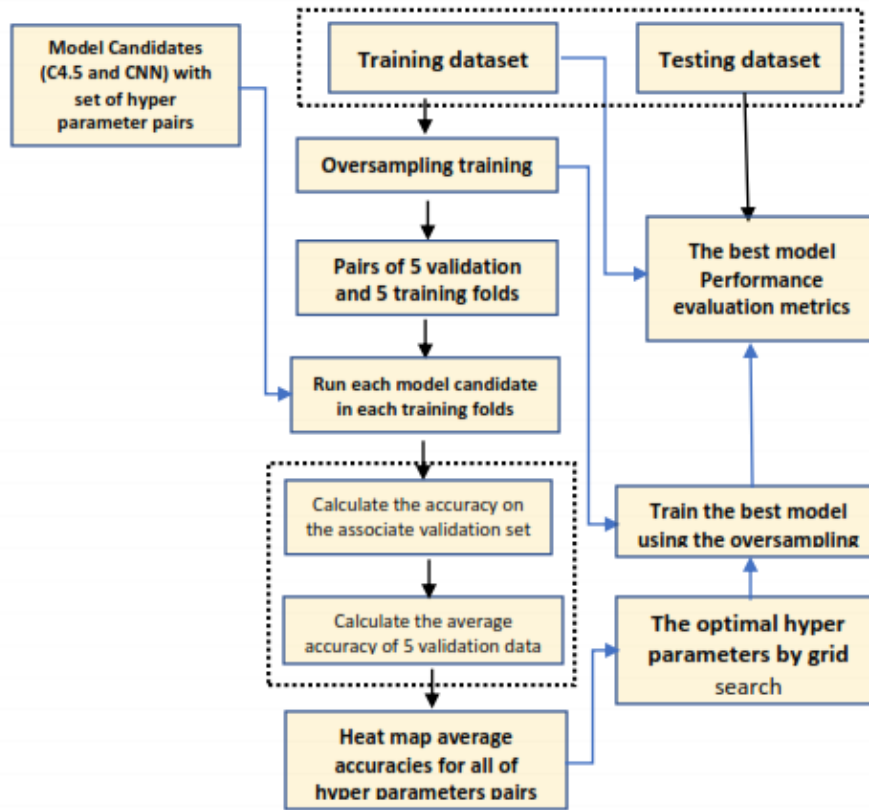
Model Candidates (C4.5 and CNN) with set of hyper parameter pairs

Training dataset

Testing dataset

Oversampling training

Pairs of 5 validation and 5 training folds

Run each model candidate in each training folds

Calculate the accuracy on the associate validation set

Calculate the average accuracy of 5 validation data

Heat map average accuracies for all of hyper parameters pairs

The best model Performance evaluation metrics

Train the best model using the oversampling

The optimal hyper parameters by grid search